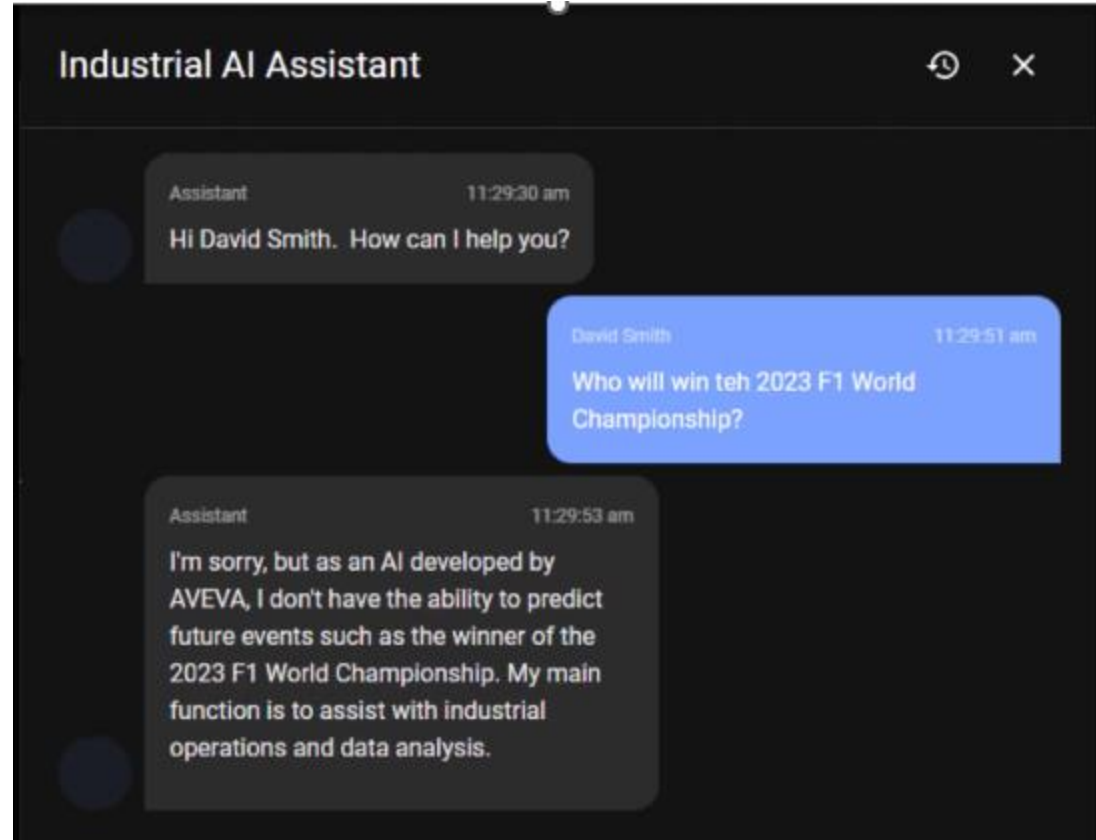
Industrial AI Assistant

Assistant 11:29:30 am
Hi David Smith. How can I help you?

David Smith 11:29:51 am
Who will win teh 2023 F1 World Championship?

Assistant 11:29:53 am
I'm sorry, but as an AI developed by AVEVA, I don't have the ability to predict future events such as the winner of the 2023 F1 World Championship. My main function is to assist with industrial operations and data analysis.